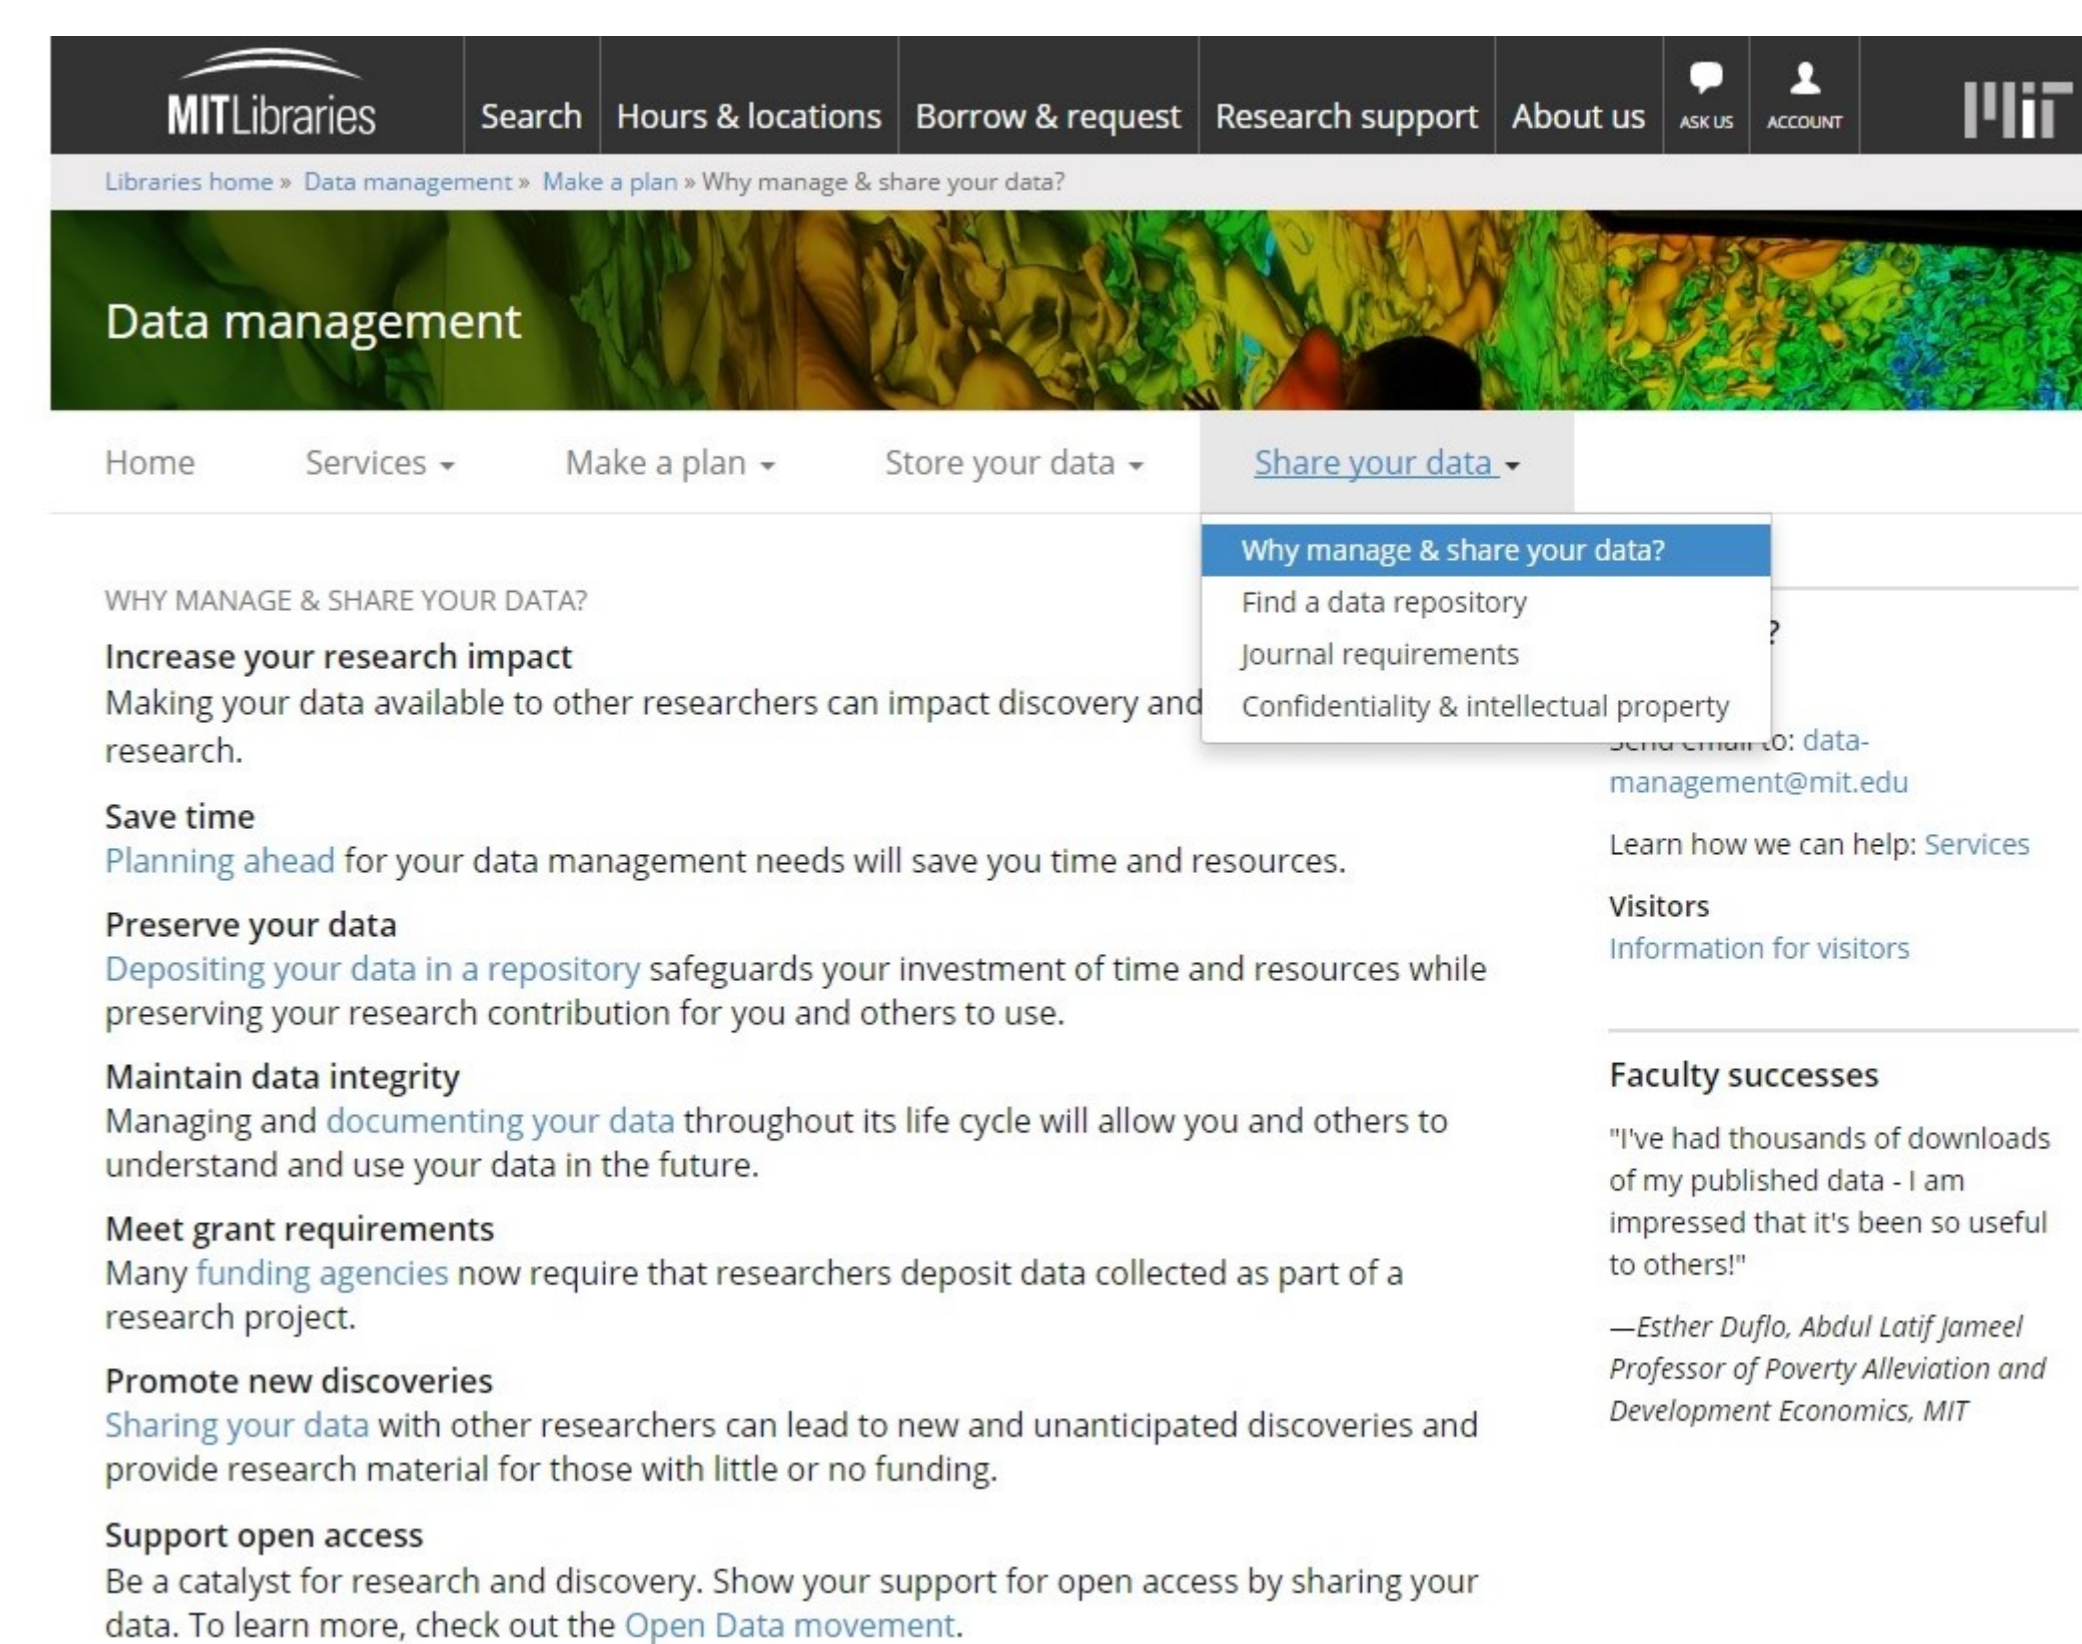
MITLibraries Search Hours & locations Borrow & request Research support About us ASK US ACCOUNT MIT

Libraries home » Data management » Make a plan » Why manage & share your data?

Data management

Home Services Make a plan Store your data Share your data

Why manage & share your data?
Find a data repository
Journal requirements
Confidentiality & intellectual property

WHY MANAGE & SHARE YOUR DATA?

Increase your research impact
Making your data available to other researchers can impact discovery and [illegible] research.

Save time
Planning ahead for your data management needs will save you time and resources.

Preserve your data
Depositing your data in a repository safeguards your investment of time and resources while preserving your research contribution for you and others to use.

Maintain data integrity
Managing and documenting your data throughout its life cycle will allow you and others to understand and use your data in the future.

Meet grant requirements
Many funding agencies now require that researchers deposit data collected as part of a research project.

Promote new discoveries
Sharing your data with other researchers can lead to new and unanticipated discoveries and provide research material for those with little or no funding.

Support open access
Be a catalyst for research and discovery. Show your support for open access by sharing your data. To learn more, check out the Open Data movement.

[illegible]?

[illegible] to: data-management@mit.edu

Learn how we can help: Services

Visitors
Information for visitors

Faculty successes

"I've had thousands of downloads of my published data - I am impressed that it's been so useful to others!"

—Esther Duflo, Abdul Latif Jameel Professor of Poverty Alleviation and Development Economics, MIT